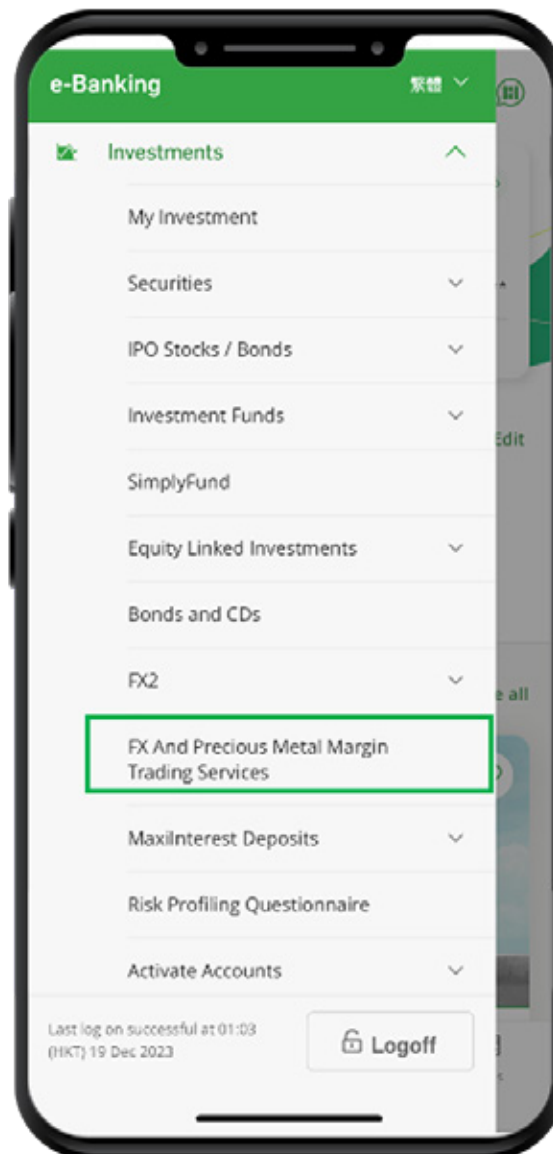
e-Banking

繁體

Investments

My Investment

Securities

IPO Stocks / Bonds

Investment Funds

SimplyFund

Equity Linked Investments

Bonds and CDs

FX2

FX And Precious Metal Margin Trading Services

MaxiInterest Deposits

Risk Profiling Questionnaire

Activate Accounts

Last log on successful at 01:03 (HKT) 19 Dec 2023

Logoff

Edit

e all